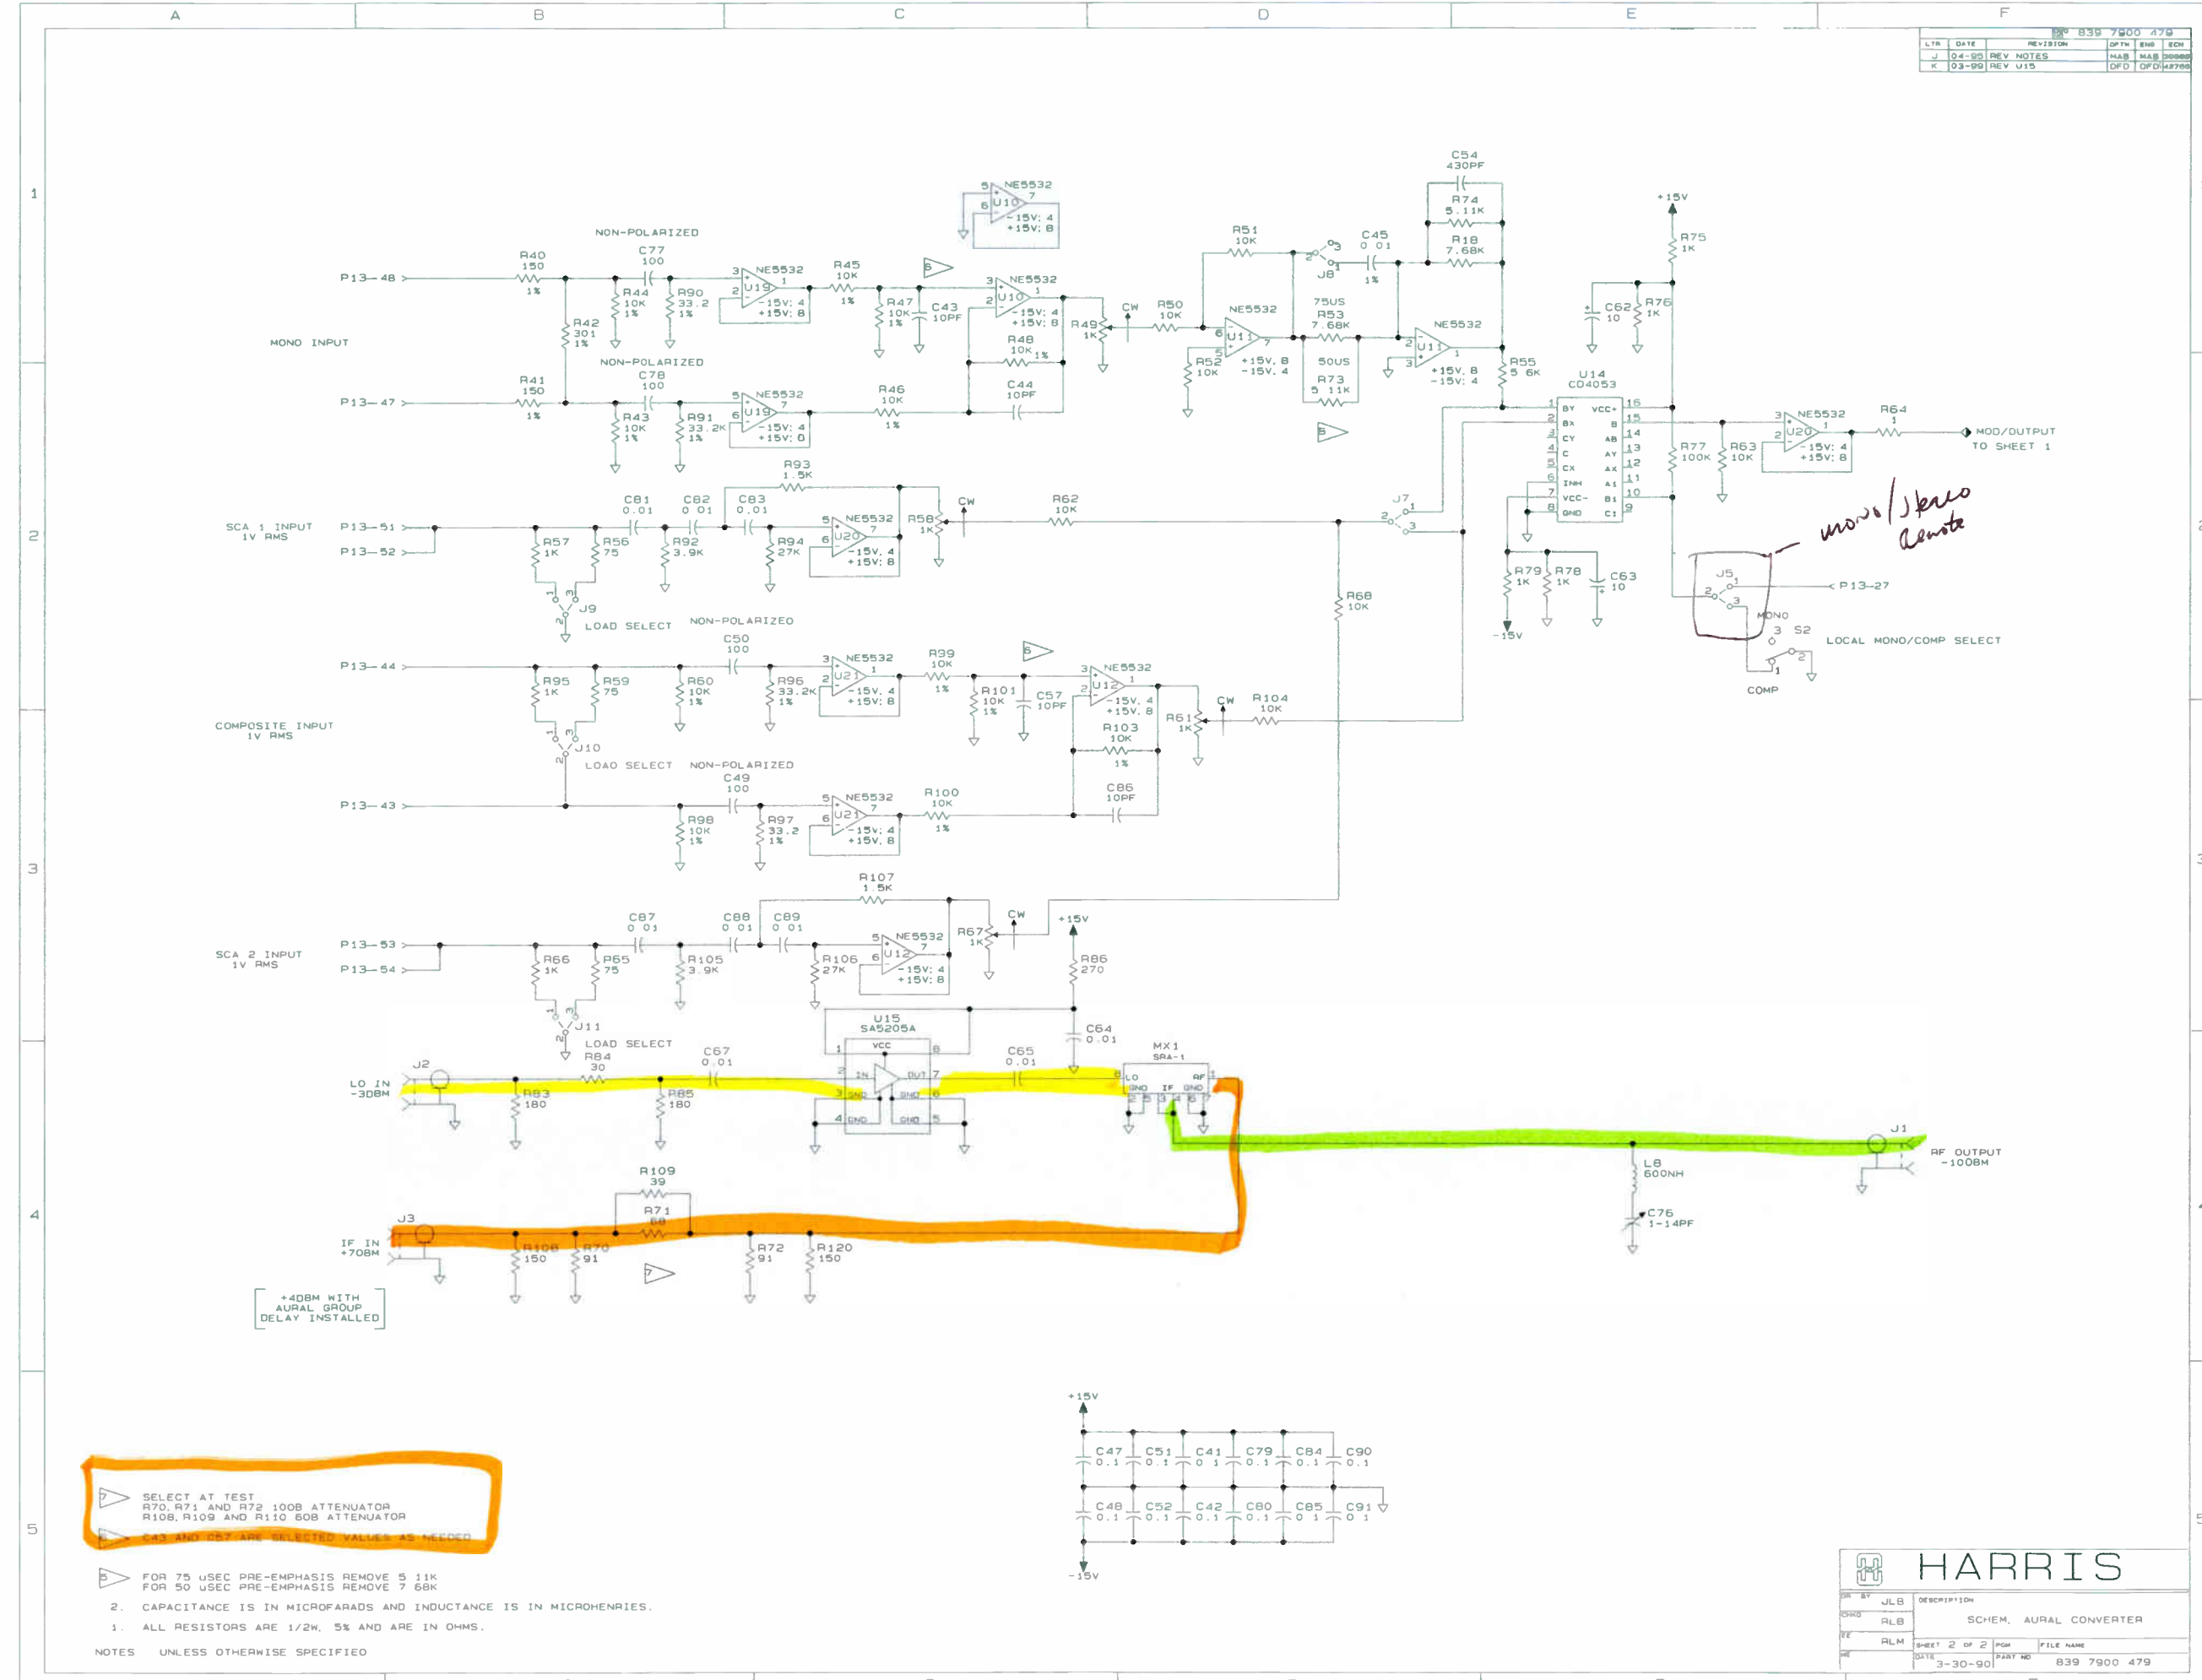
A B C D E F

839 7900 479

| LTR | DATE | REVISION | DFTM | ENG | ECN |
|---|---|---|---|---|---|
| J | 04-95 | REV NOTES | MAB | MAB | |
| K | 03-99 | REV U15 | DFD | DFD | |

1 2 3 4 5

MONO INPUT

P13-48
P13-47

R40 150 1%
R41 150 1%
R42 301 1%
R44 10K 1%
R90 33.2 1%
R43 10K 1%
R91 33.2K 1%

NON-POLARIZED C77 100
NON-POLARIZED C78 100

NE5532 U19 -15V: 4 +15V: 8
R45 10K 1%
R46 10K 1%
R47 10K 1%
C43 10PF
NE5532 U10 -15V: 4 +15V: 8
R48 10K 1%
C44 10PF
R49 1K
CW
R50 10K
NE5532 U11 +15V: 8 -15V: 4
R52 10K
R51 10K
J8
C45 0.01
75US R53 7.68K
50US R73 5.11K
C54 430PF
R74 5.11K
R18 7.68K
NE5532 U11 +15V: 8 -15V: 4
R55 5.6K
+15V
R75 1K
C62 10
R76 1K
U14 CD4053
BY VCC+ BX B CY AB C AY CX AX INH A1 VCC- B1 GND C1
R77 100K
R63 10K
NE5532 U20 -15V: 4 +15V: 8
R64 1
MOD/OUTPUT TO SHEET 1
mono/stereo Remote
J5
P13-27
MONO
S2
LOCAL MONO/COMP SELECT
COMP
R79 1K
R78 1K
C63 10
-15V

SCA 1 INPUT 1V RMS
P13-51
P13-52
C81 0.01
C82 0.01
C83 0.01
R93 1.5K
R57 1K
R56 75
R92 3.9K
R94 27K
NE5532 U20 -15V, 4 +15V, 8
R58 1K
CW
R62 10K
J7
J9
LOAD SELECT
NON-POLARIZED C50 100
R68 10K

COMPOSITE INPUT 1V RMS
P13-44
P13-43
R95 1K
R59 75
R60 10K 1%
R96 33.2K 1%
NE5532 U21 -15V, 4 +15V, 8
R39 10K 1%
R101 10K 1%
C57 10PF
NE5532 U12 -15V, 4 +15V, 8
R103 10K 1%
R61 1K
CW
R104 10K
J10
LOAD SELECT
NON-POLARIZED C49 100
R98 10K 1%
R97 33.2 1%
NE5532 U21 -15V, 4 +15V, 8
R100 10K 1%
C86 10PF

SCA 2 INPUT 1V RMS
P13-53
P13-54
C87 0.01
C88 0.01
C89 0.01
R107 1.5K
R66 1K
R65 75
R105 3.9K
R106 27K
NE5532 U12 -15V: 4 +15V: 8
R67 1K
CW
+15V
R86 270
J11
LOAD SELECT
U15 SA5205A
VCC IN OUT GND GND GND GND
C64 0.01
C65 0.01
MX1 SRA-1
LO GND IF GND RF
LO IN -3DBM
J2
R84 30
C67 0.01
R83 180
R85 180
J1
RF OUTPUT -10DBM
L8 600NH
C76 1-14PF
IF IN +7DBM
J3
R109 39
R71 68
R108 150
R70 91
R72 91
R120 150
+4DBM WITH AURAL GROUP DELAY INSTALLED

+15V
C47 0.1 C51 0.1 C41 0.1 C79 0.1 C84 0.1 C90 0.1
C48 0.1 C52 0.1 C42 0.1 C80 0.1 C85 0.1 C91 0.1
-15V

7 SELECT AT TEST
R70, R71 AND R72 10DB ATTENUATOR
R108, R109 AND R110 6DB ATTENUATOR
6 C43 AND C57 ARE SELECTED VALUES AS NEEDED
5 FOR 75 uSEC PRE-EMPHASIS REMOVE 5.11K
FOR 50 uSEC PRE-EMPHASIS REMOVE 7.68K
2. CAPACITANCE IS IN MICROFARADS AND INDUCTANCE IS IN MICROHENRIES.
1. ALL RESISTORS ARE 1/2W, 5% AND ARE IN OHMS.
NOTES UNLESS OTHERWISE SPECIFIED

HARRIS
DR BY JLB
CHKD RLB
EE RLM
DESCRIPTION SCHEM, AURAL CONVERTER
SHEET 2 OF 2
DATE 3-30-90
PART NO 839 7900 479